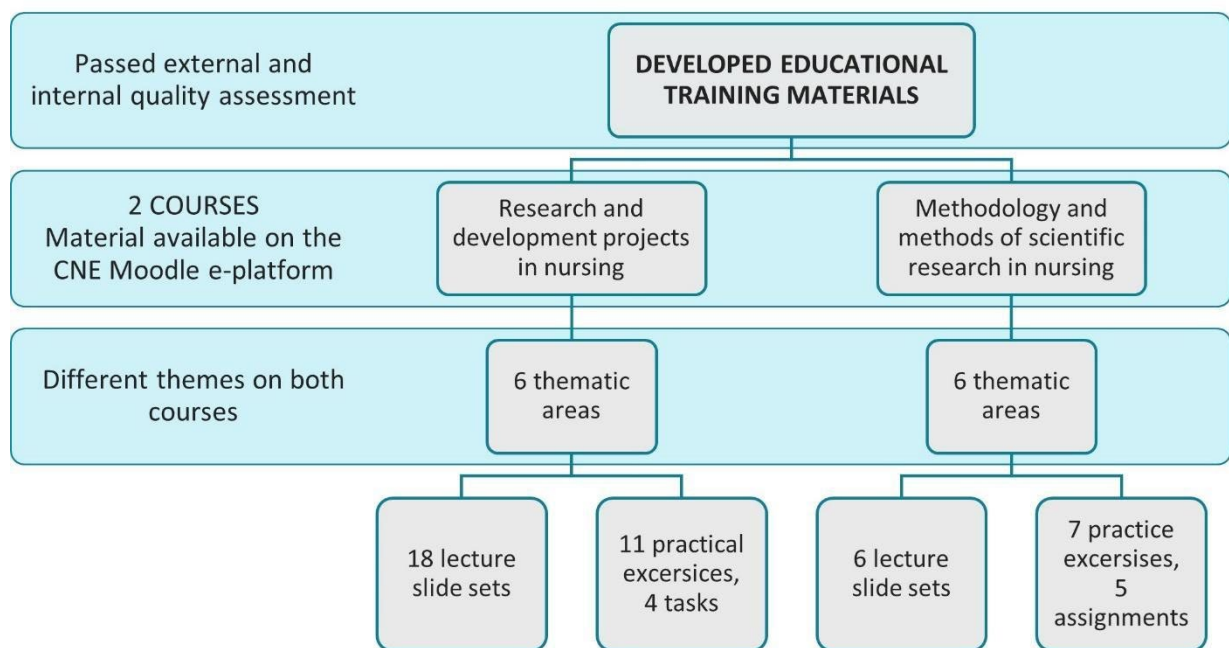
Passed external and internal quality assessment

DEVELOPED EDUCATIONAL TRAINING MATERIALS

2 COURSES
Material available on the CNE Moodle e-platform

Research and development projects in nursing

Methodology and methods of scientific research in nursing

Different themes on both courses

6 thematic areas

6 thematic areas

18 lecture slide sets

11 practical excersices, 4 tasks

6 lecture slide sets

7 practice excersises, 5 assignments